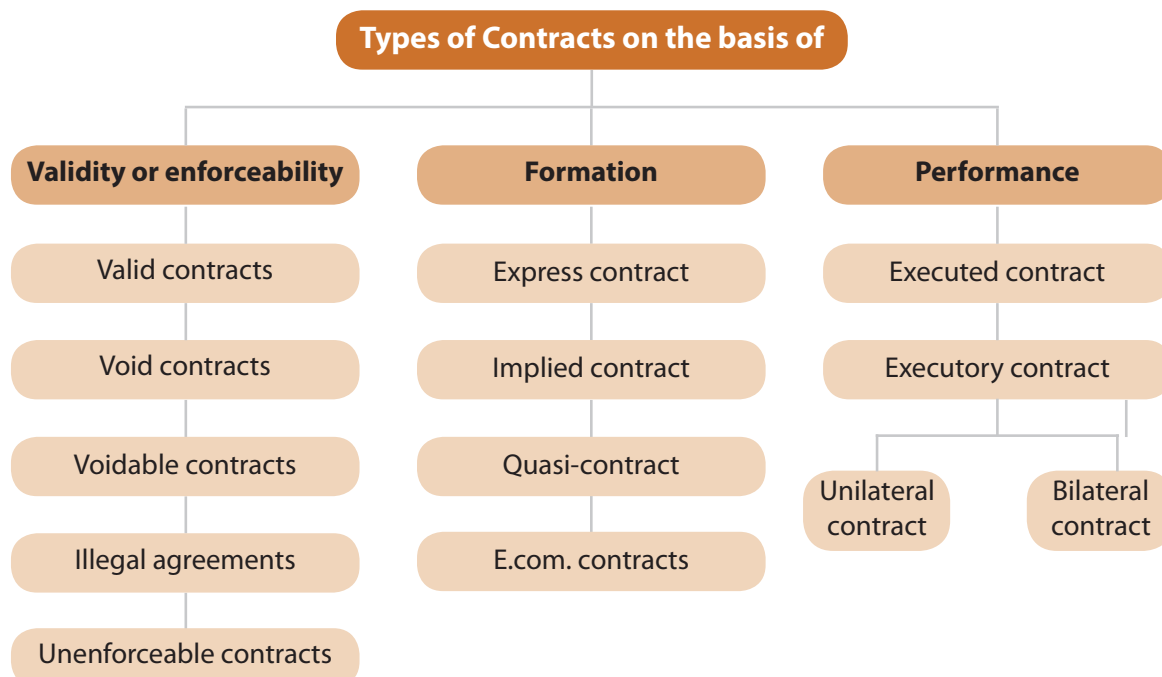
Types of Contracts on the basis of

Validity or enforceability

Valid contracts

Void contracts

Voidable contracts

Illegal agreements

Unenforceable contracts

Formation

Express contract

Implied contract

Quasi-contract

E.com. contracts

Performance

Executed contract

Executory contract

Unilateral contract

Bilateral contract